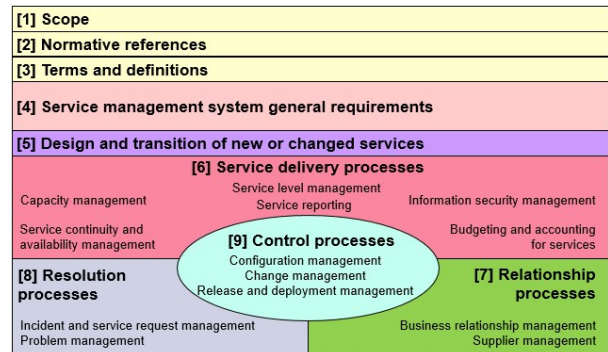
[1] Scope

[2] Normative references

[3] Terms and definitions

[4] Service management system general requirements

[5] Design and transition of new or changed services

[6] Service delivery processes

Capacity management

Service level management
Service reporting

Information security management

Service continuity and availability management

Budgeting and accounting for services

[9] Control processes
Configuration management
Change management
Release and deployment management

[8] Resolution processes

Incident and service request management
Problem management

[7] Relationship processes

Business relationship management
Supplier management